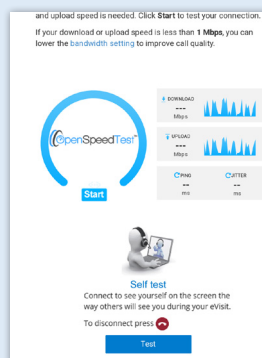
and upload speed is needed. Click **Start** to test your connection.

If your download or upload speed is less than **1 Mbps**, you can lower the bandwidth setting to improve call quality.

OpenSpeedTest™

Start

DOWNLOAD
---
Mbps

UPLOAD
---
Mbps

PING
--
ms

JITTER
--
ms

Self test

Connect to see yourself on the screen the way others will see you during your eVisit.

To disconnect press

Test